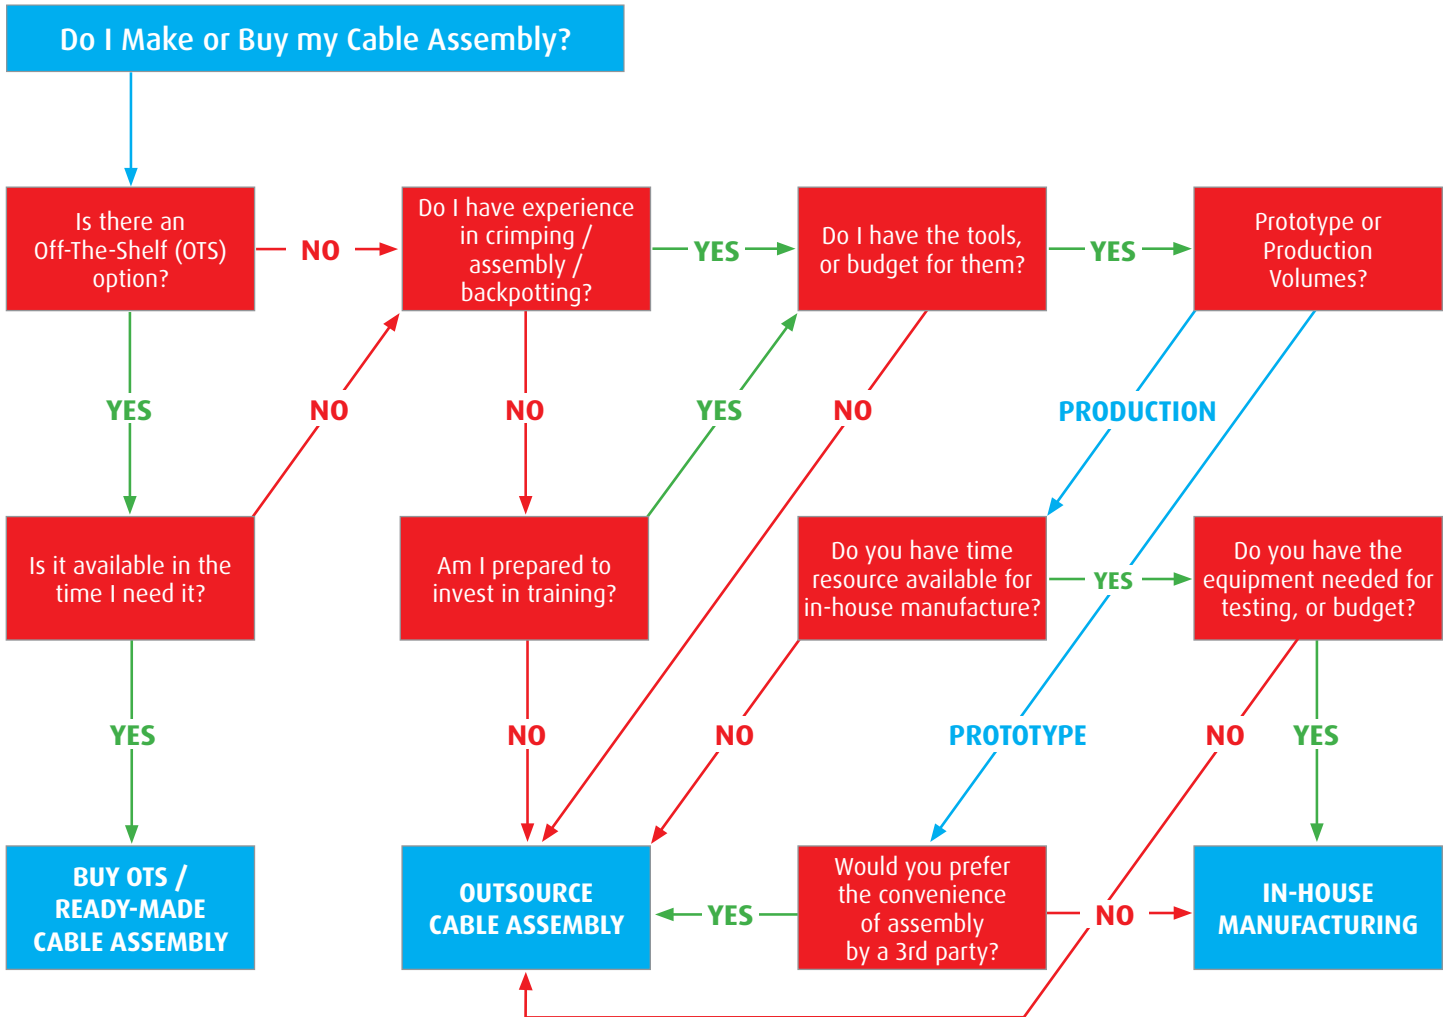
Do I Make or Buy my Cable Assembly?

Is there an Off-The-Shelf (OTS) option?

NO

Do I have experience in crimping / assembly / backpotting?

YES

Do I have the tools, or budget for them?

YES

Prototype or Production Volumes?

YES

NO

NO

YES

NO

PRODUCTION

Is it available in the time I need it?

Am I prepared to invest in training?

Do you have time resource available for in-house manufacture?

YES

Do you have the equipment needed for testing, or budget?

YES

NO

NO

PROTOTYPE

NO

YES

BUY OTS / READY-MADE CABLE ASSEMBLY

OUTSOURCE CABLE ASSEMBLY

YES

Would you prefer the convenience of assembly by a 3rd party?

NO

IN-HOUSE MANUFACTURING